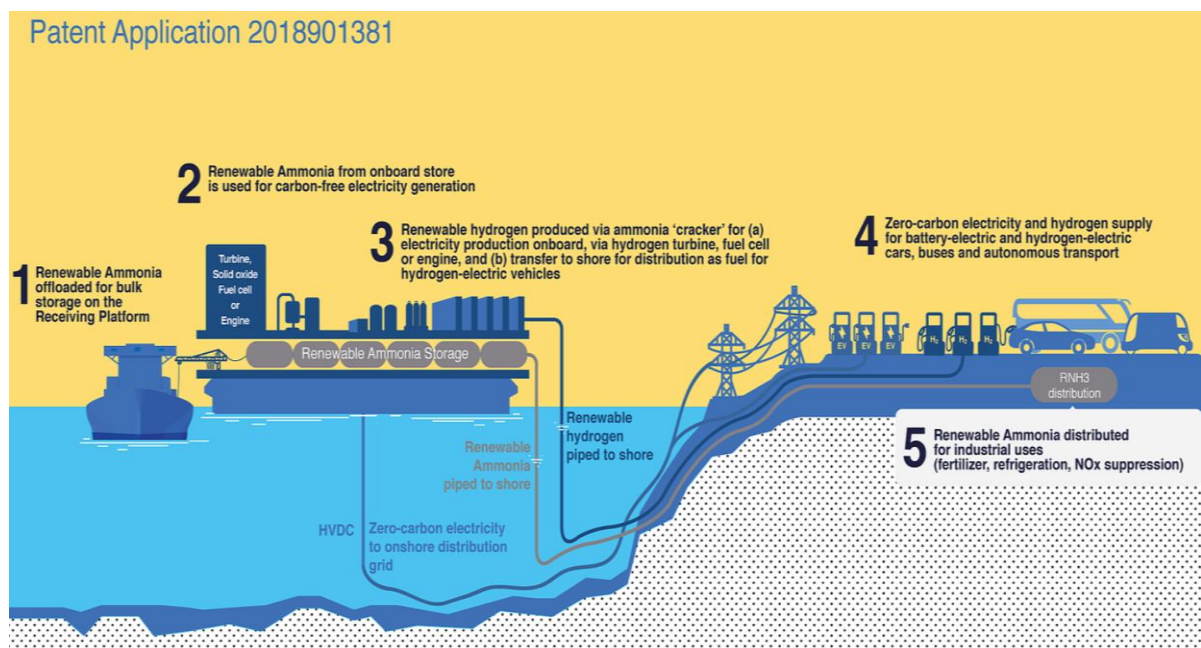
Patent Application 2018901381

1 Renewable Ammonia offloaded for bulk storage on the Receiving Platform

2 Renewable Ammonia from onboard store is used for carbon-free electricity generation

3 Renewable hydrogen produced via ammonia 'cracker' for (a) electricity production onboard, via hydrogen turbine, fuel cell or engine, and (b) transfer to shore for distribution as fuel for hydrogen-electric vehicles

4 Zero-carbon electricity and hydrogen supply for battery-electric and hydrogen-electric cars, buses and autonomous transport

Turbine, Solid oxide Fuel cell or Engine

Renewable Ammonia Storage

EV EV EV

$H_2$ $H_2$ $H_2$

RNH3 distribution

Renewable hydrogen piped to shore

Renewable Ammonia piped to shore

5 Renewable Ammonia distributed for industrial uses (fertilizer, refrigeration, NOx suppression)

HVDC

Zero-carbon electricity to onshore distribution grid